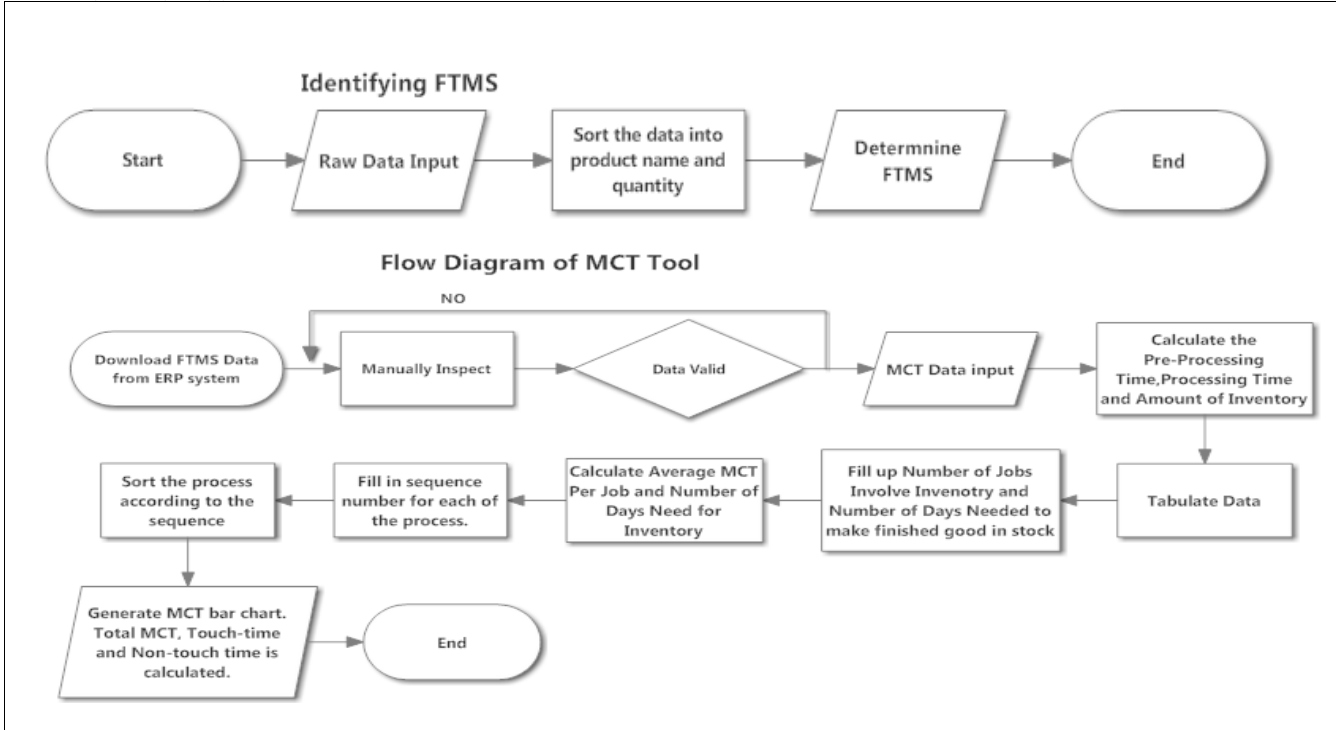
Identifying FTMS

Start

Raw Data Input

Sort the data into product name and quantity

Determnine FTMS

End

Flow Diagram of MCT Tool

NO

Download FTMS Data from ERP system

Manually Inspect

Data Valid

MCT Data input

Calculate the Pre-Processing Time,Processing Time and Amount of Inventory

Tabulate Data

Fill up Number of Jobs Involve Invenotry and Number of Days Needed to make finished good in stock

Calculate Average MCT Per Job and Number of Days Need for Inventory

Fill in sequence number for each of the process.

Sort the process according to the sequence

Generate MCT bar chart. Total MCT, Touch-time and Non-touch time is calculated.

End